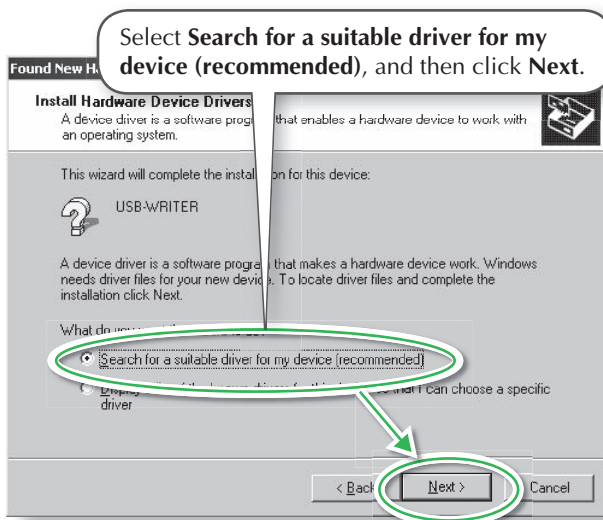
Select **Search for a suitable driver for my device (recommended)**, and then click **Next**.

Found New H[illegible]

Install Hardware Device Drivers
A device driver is a software prog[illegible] that enables a hardware device to work with an operating system.

This wizard will complete the instal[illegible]on for this device:

USB-WRITER

A device driver is a software progra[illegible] that makes a hardware device work. Windows needs driver files for your new devic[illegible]. To locate driver files and complete the installation click Next.

What do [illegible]

Search for a suitable driver for my device (recommended)

Displ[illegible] that I can choose a specific driver

< Back

Next >

Cancel